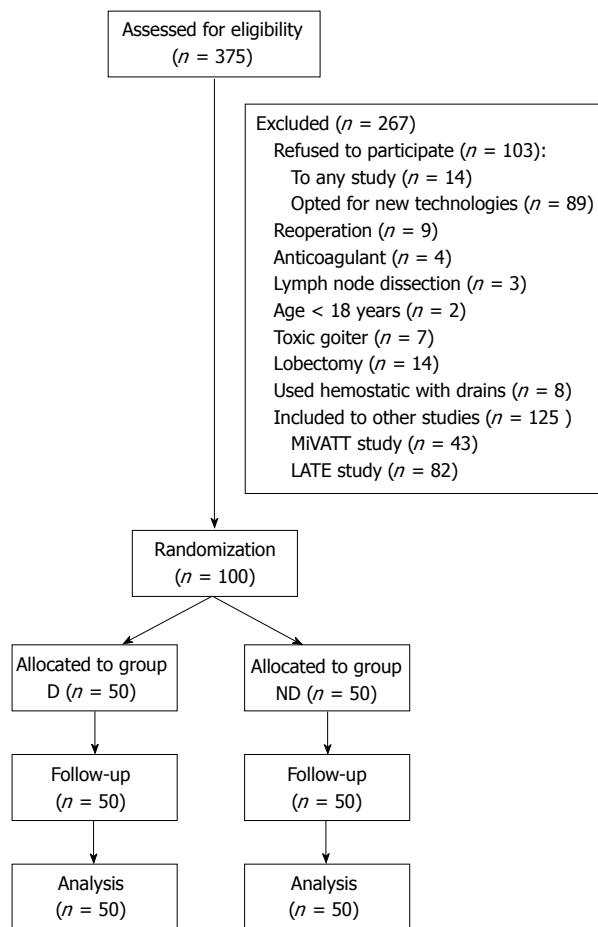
Assessed for eligibility ($n$ = 375)

Excluded ($n$ = 267)
Refused to participate ($n$ = 103):
To any study ($n$ = 14)
Opted for new technologies ($n$ = 89)
Reoperation ($n$ = 9)
Anticoagulant ($n$ = 4)
Lymph node dissection ($n$ = 3)
Age < 18 years ($n$ = 2)
Toxic goiter ($n$ = 7)
Lobectomy ($n$ = 14)
Used hemostatic with drains ($n$ = 8)
Included to other studies ($n$ = 125 )
MiVATT study ($n$ = 43)
LATE study ($n$ = 82)

Randomization ($n$ = 100)

Allocated to group D ($n$ = 50)

Allocated to group ND ($n$ = 50)

Follow-up ($n$ = 50)

Follow-up ($n$ = 50)

Analysis ($n$ = 50)

Analysis ($n$ = 50)